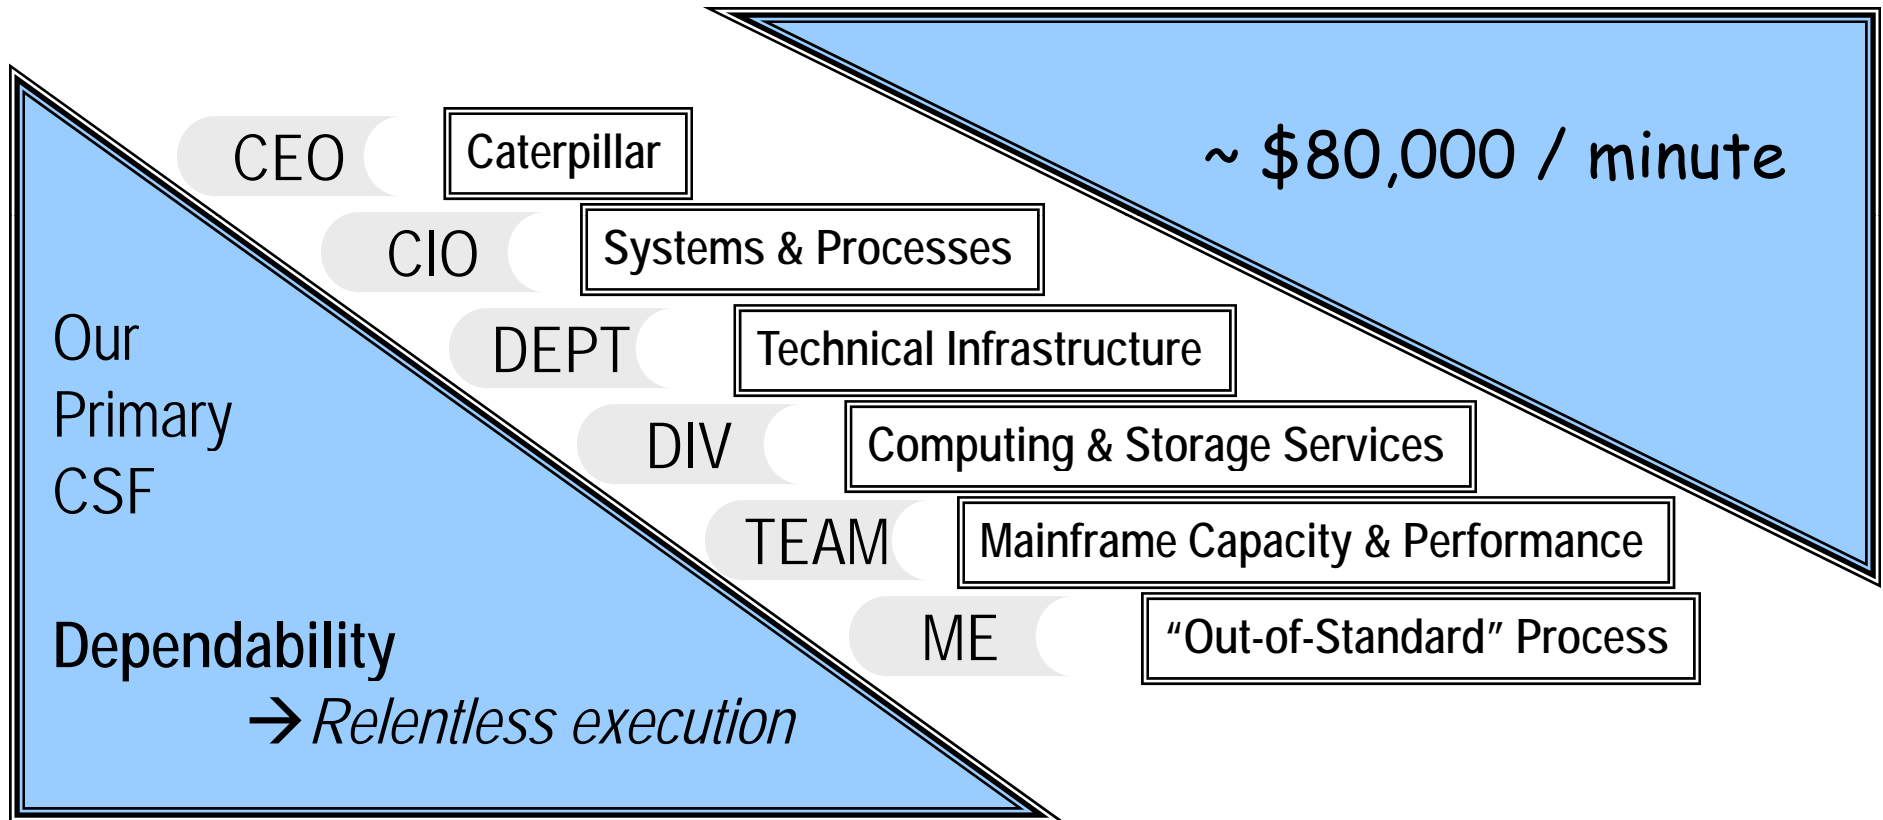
~ $80,000 / minute

CEO Caterpillar

CIO Systems & Processes

DEPT Technical Infrastructure

DIV Computing & Storage Services

TEAM Mainframe Capacity & Performance

ME “Out-of-Standard” Process

Our Primary CSF

Dependability

→ Relentless execution